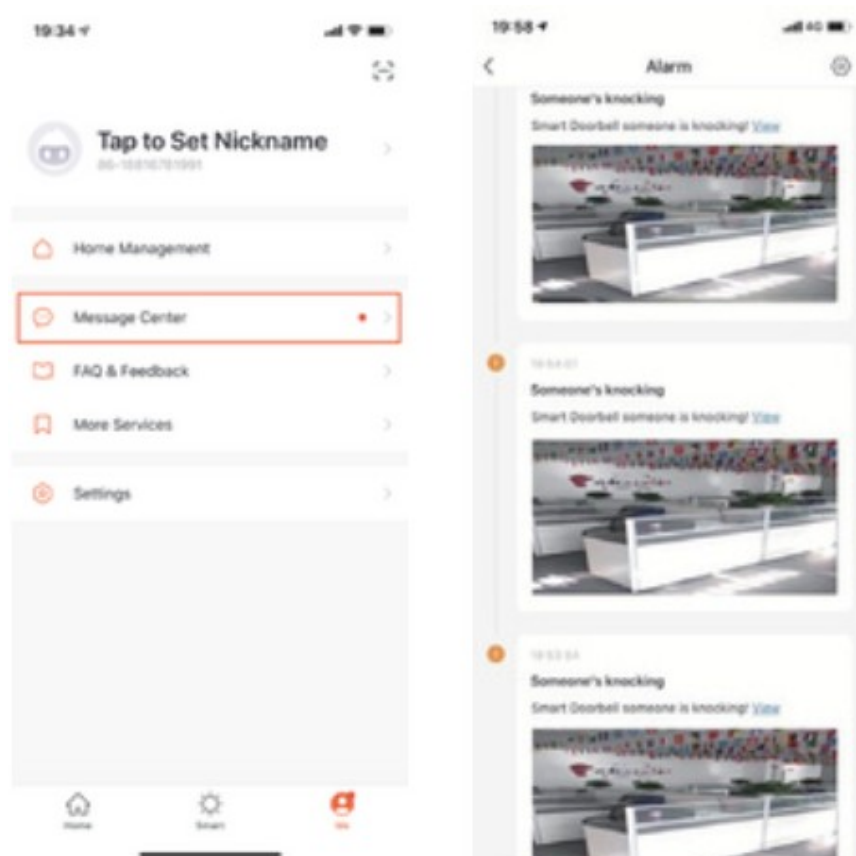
19:34

Tap to Set Nickname

86-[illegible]

Home Management

Message Center

FAQ & Feedback

More Services

Settings

Home

Smart

Me

19:58

4G

Alarm

Someone's knocking

Smart Doorbell someone is knocking! View

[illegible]

Someone's knocking

Smart Doorbell someone is knocking! View

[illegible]

Someone's knocking

Smart Doorbell someone is knocking! View